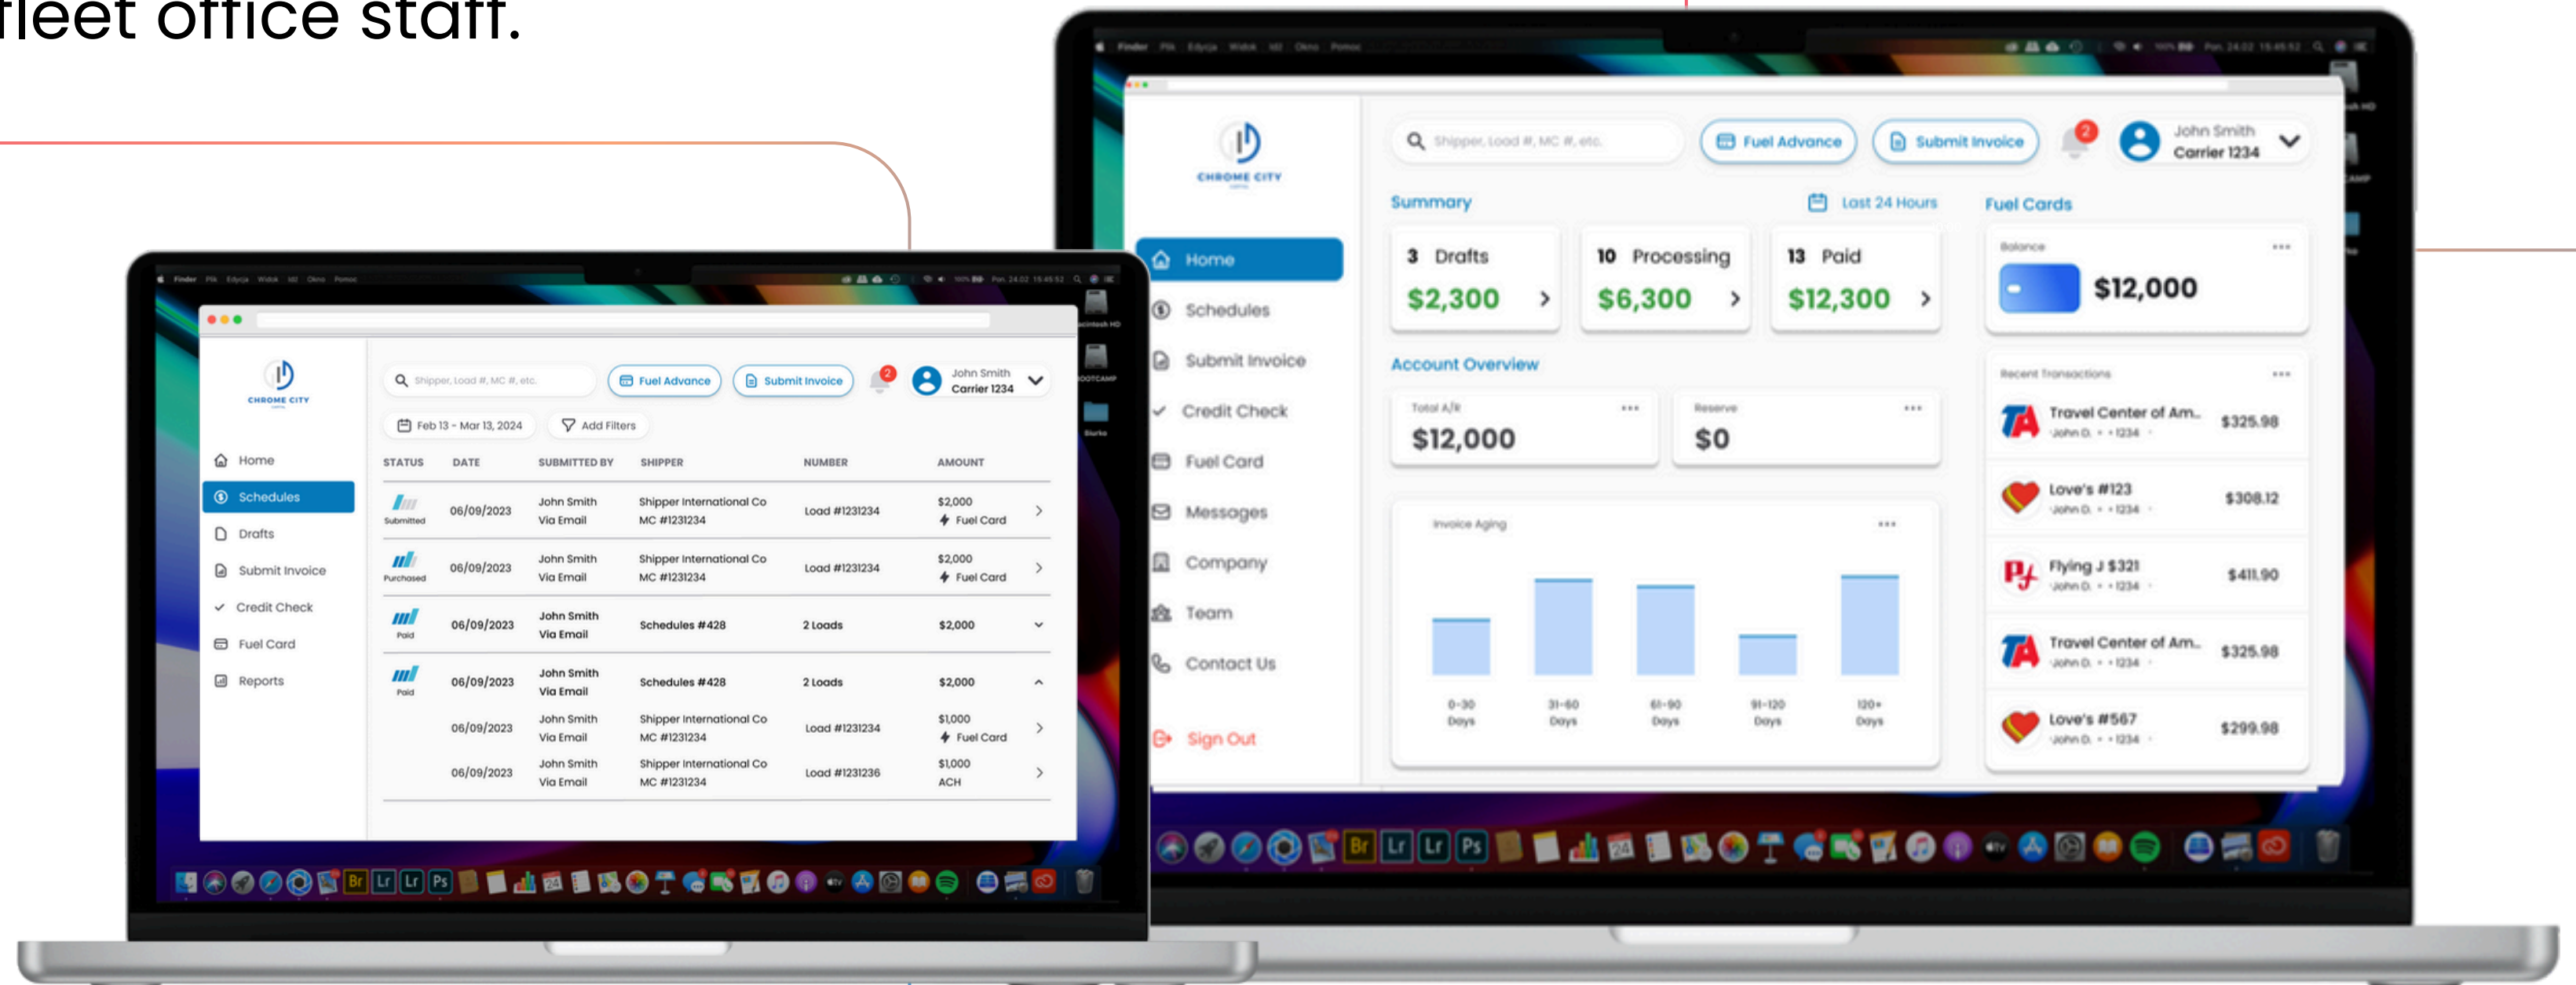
fleet office staff.

CHROME CITY

Shipper, Load #, MC #, etc.
Fuel Advance
Submit Invoice
2
John Smith
Carrier 1234

Feb 13 - Mar 13, 2024
Add Filters

Home
Schedules
Drafts
Submit Invoice
Credit Check
Fuel Card
Reports

| STATUS | DATE | SUBMITTED BY | SHIPPER | NUMBER | AMOUNT |
|---|---|---|---|---|---|
| Submitted | 06/09/2023 | John Smith Via Email | Shipper International Co MC #1231234 | Load #1231234 | $2,000 Fuel Card |
| Purchased | 06/09/2023 | John Smith Via Email | Shipper International Co MC #1231234 | Load #1231234 | $2,000 Fuel Card |
| Paid | 06/09/2023 | John Smith Via Email | Schedules #428 | 2 Loads | $2,000 |
| Paid | 06/09/2023 | John Smith Via Email | Schedules #428 | 2 Loads | $2,000 |
| | 06/09/2023 | John Smith Via Email | Shipper International Co MC #1231234 | Load #1231234 | $1,000 Fuel Card |
| | 06/09/2023 | John Smith Via Email | Shipper International Co MC #1231234 | Load #1231236 | $1,000 ACH |

CHROME CITY

Shipper, Load #, MC #, etc.
Fuel Advance
Submit Invoice
2
John Smith
Carrier 1234

Home
Schedules
Submit Invoice
Credit Check
Fuel Card
Messages
Company
Team
Contact Us
Sign Out

Summary
Last 24 Hours
3 Drafts $2,300
10 Processing $6,300
13 Paid $12,300

Account Overview
Total A/R $12,000
Reserve $0

Invoice Aging
0-30 Days
31-60 Days
61-90 Days
91-120 Days
120+ Days

Fuel Cards
Balance
$12,000

Recent Transactions
Travel Center of Am... John D. • • 1234 $325.98
Love's #123 John D. • • 1234 $308.12
Flying J $321 John D. • • 1234 $411.90
Travel Center of Am... John D. • • 1234 $325.98
Love's #567 John D. • • 1234 $299.98